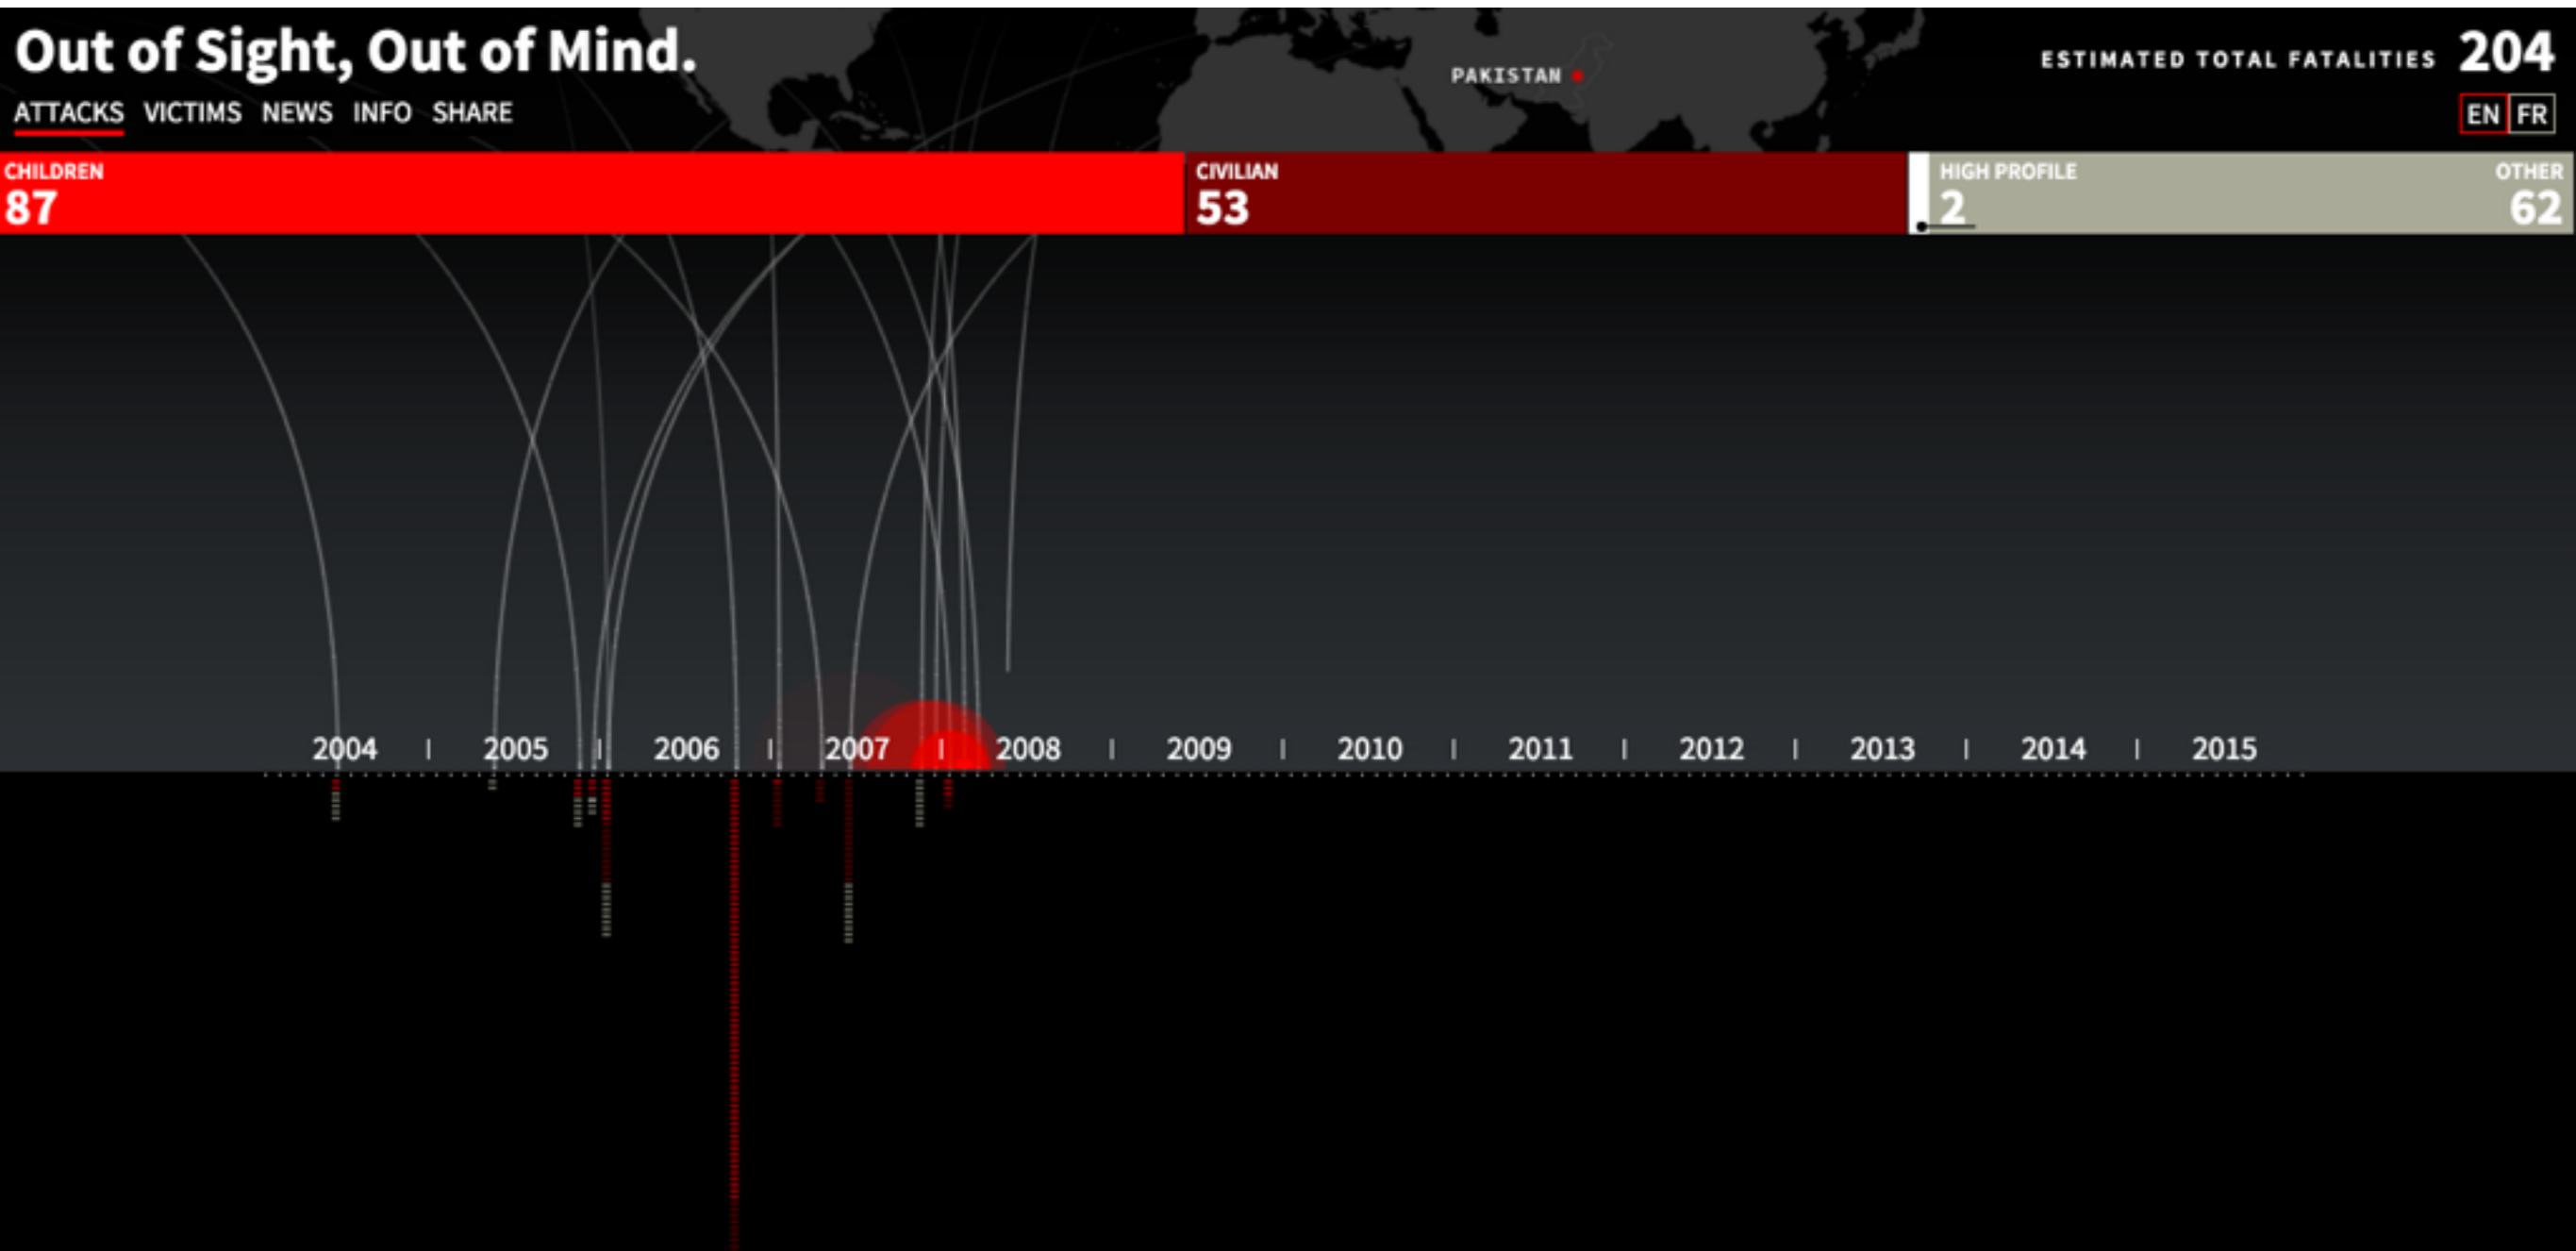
Out of Sight, Out of Mind.

ATTACKS VICTIMS NEWS INFO SHARE

PAKISTAN

ESTIMATED TOTAL FATALITIES 204

EN FR

CHILDREN 87

CIVILIAN 53

HIGH PROFILE 2

OTHER 62

2004 2005 2006 2007 2008 2009 2010 2011 2012 2013 2014 2015